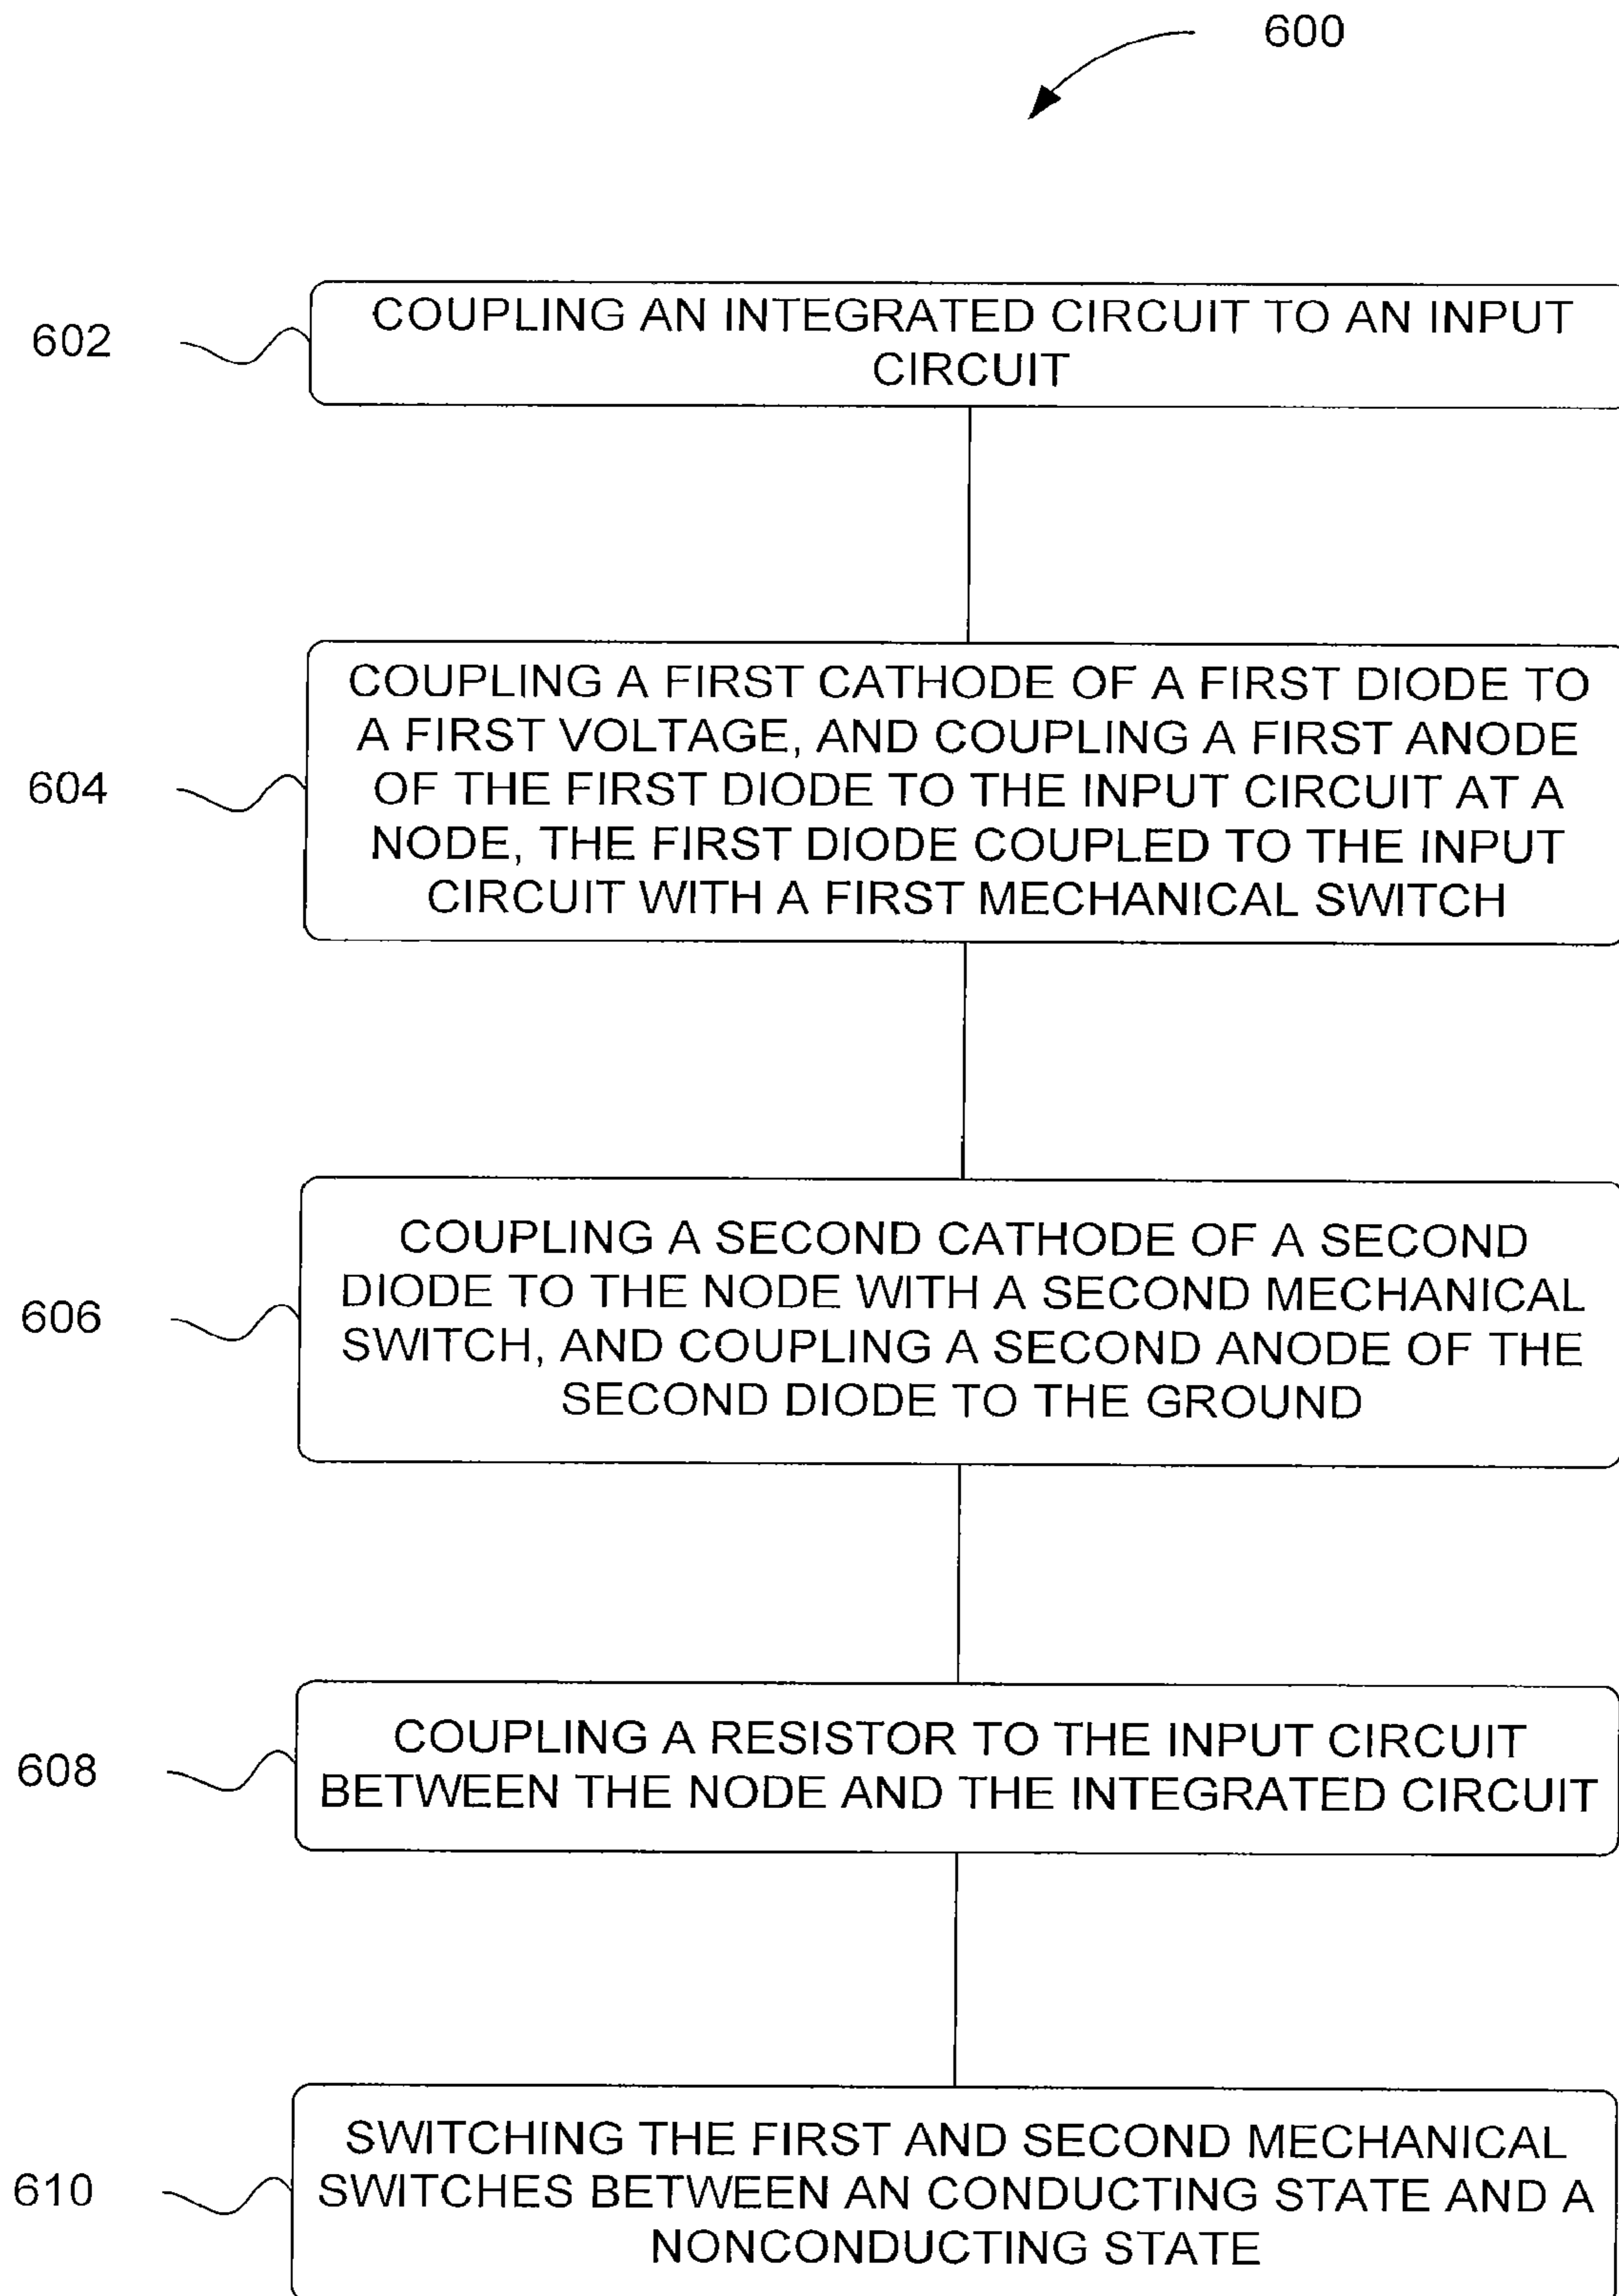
600

602

COUPLING AN INTEGRATED CIRCUIT TO AN INPUT CIRCUIT

604

COUPLING A FIRST CATHODE OF A FIRST DIODE TO A FIRST VOLTAGE, AND COUPLING A FIRST ANODE OF THE FIRST DIODE TO THE INPUT CIRCUIT AT A NODE, THE FIRST DIODE COUPLED TO THE INPUT CIRCUIT WITH A FIRST MECHANICAL SWITCH

606

COUPLING A SECOND CATHODE OF A SECOND DIODE TO THE NODE WITH A SECOND MECHANICAL SWITCH, AND COUPLING A SECOND ANODE OF THE SECOND DIODE TO THE GROUND

608

COUPLING A RESISTOR TO THE INPUT CIRCUIT BETWEEN THE NODE AND THE INTEGRATED CIRCUIT

610

SWITCHING THE FIRST AND SECOND MECHANICAL SWITCHES BETWEEN AN CONDUCTING STATE AND A NONCONDUCTING STATE